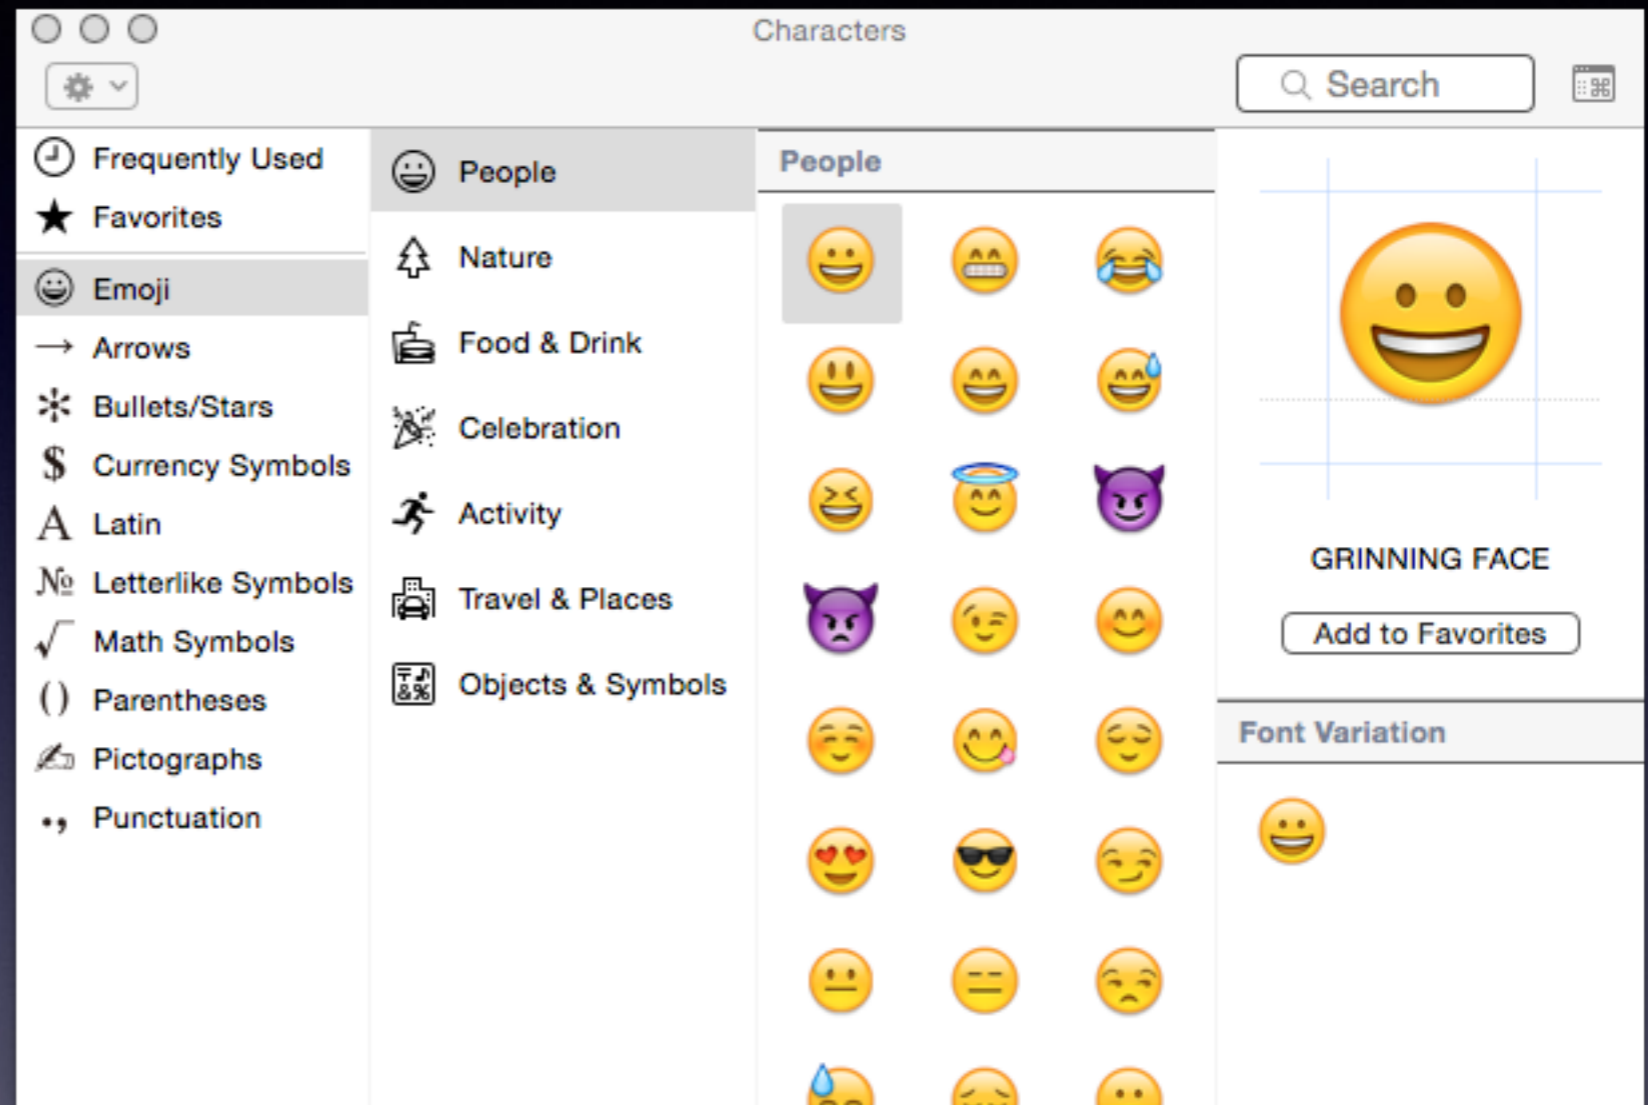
Characters

Search

Frequently Used
Favorites
Emoji
Arrows
Bullets/Stars
Currency Symbols
Latin
Letterlike Symbols
Math Symbols
Parentheses
Pictographs
Punctuation

People
Nature
Food & Drink
Celebration
Activity
Travel & Places
Objects & Symbols

People

GRINNING FACE

Add to Favorites

Font Variation